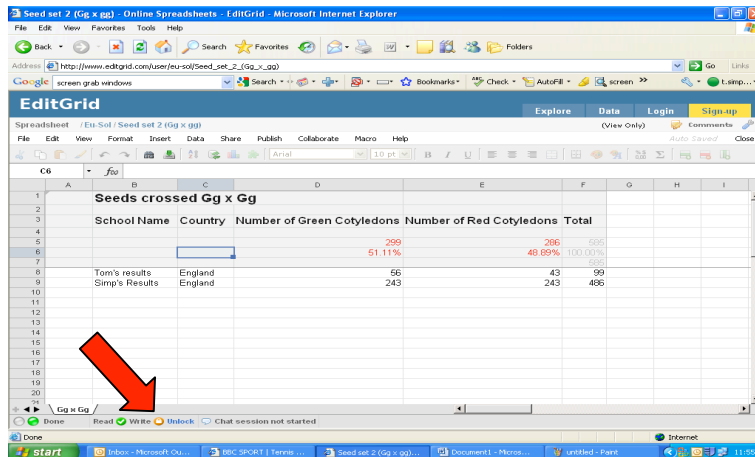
Seed set 2 (Gg x gg) - Online Spreadsheets - EditGrid - Microsoft Internet Explorer

File Edit View Favorites Tools Help

Back Search Favorites Folders

Address http://www.editgrid.com/user/eu-sol/Seed_set_2_(Gg_x_gg) Go Links

Google screen grab windows Search Bookmarks Check AutoFill screen t.simp...

EditGrid

Explore Data Login Sign-up

Spreadsheet / Eu-Sol / Seed set 2 (Gg x gg) (View Only) Comments

File Edit View Format Insert Data Share Publish Collaborate Macro Help Auto Saved Close

Arial 10 pt

C6 $f_{00}$

| | A | B | C | D | E | F | G | H | I |
|---|---|---|---|---|---|---|---|---|---|
| 1 | | Seeds crossed Gg x Gg | | | | | | | |
| 2 | | | | | | | | | |
| 3 | | School Name | Country | Number of Green Cotyledons | Number of Red Cotyledons | Total | | | |
| 4 | | | | | | | | | |
| 5 | | | | 299 | 286 | 585 | | | |
| 6 | | | | 51.11% | 48.89% | 100.00% | | | |
| 7 | | | | | | 585 | | | |
| 8 | | Tom's results | England | 56 | 43 | 99 | | | |
| 9 | | Simp's Results | England | 243 | 243 | 486 | | | |
| 10 | | | | | | | | | |
| 11 | | | | | | | | | |
| 12 | | | | | | | | | |
| 13 | | | | | | | | | |
| 14 | | | | | | | | | |
| 15 | | | | | | | | | |
| 16 | | | | | | | | | |
| 17 | | | | | | | | | |
| 18 | | | | | | | | | |
| 19 | | | | | | | | | |
| 20 | | | | | | | | | |
| 21 | | | | | | | | | |

Gg x Gg

Done Read Write Unlock Chat session not started

Done Internet

start Inbox - Microsoft Ou... BBC SPORT | Tennis ... Seed set 2 (Gg x gg)... Document1 - Micros... untitled - Paint 11:55